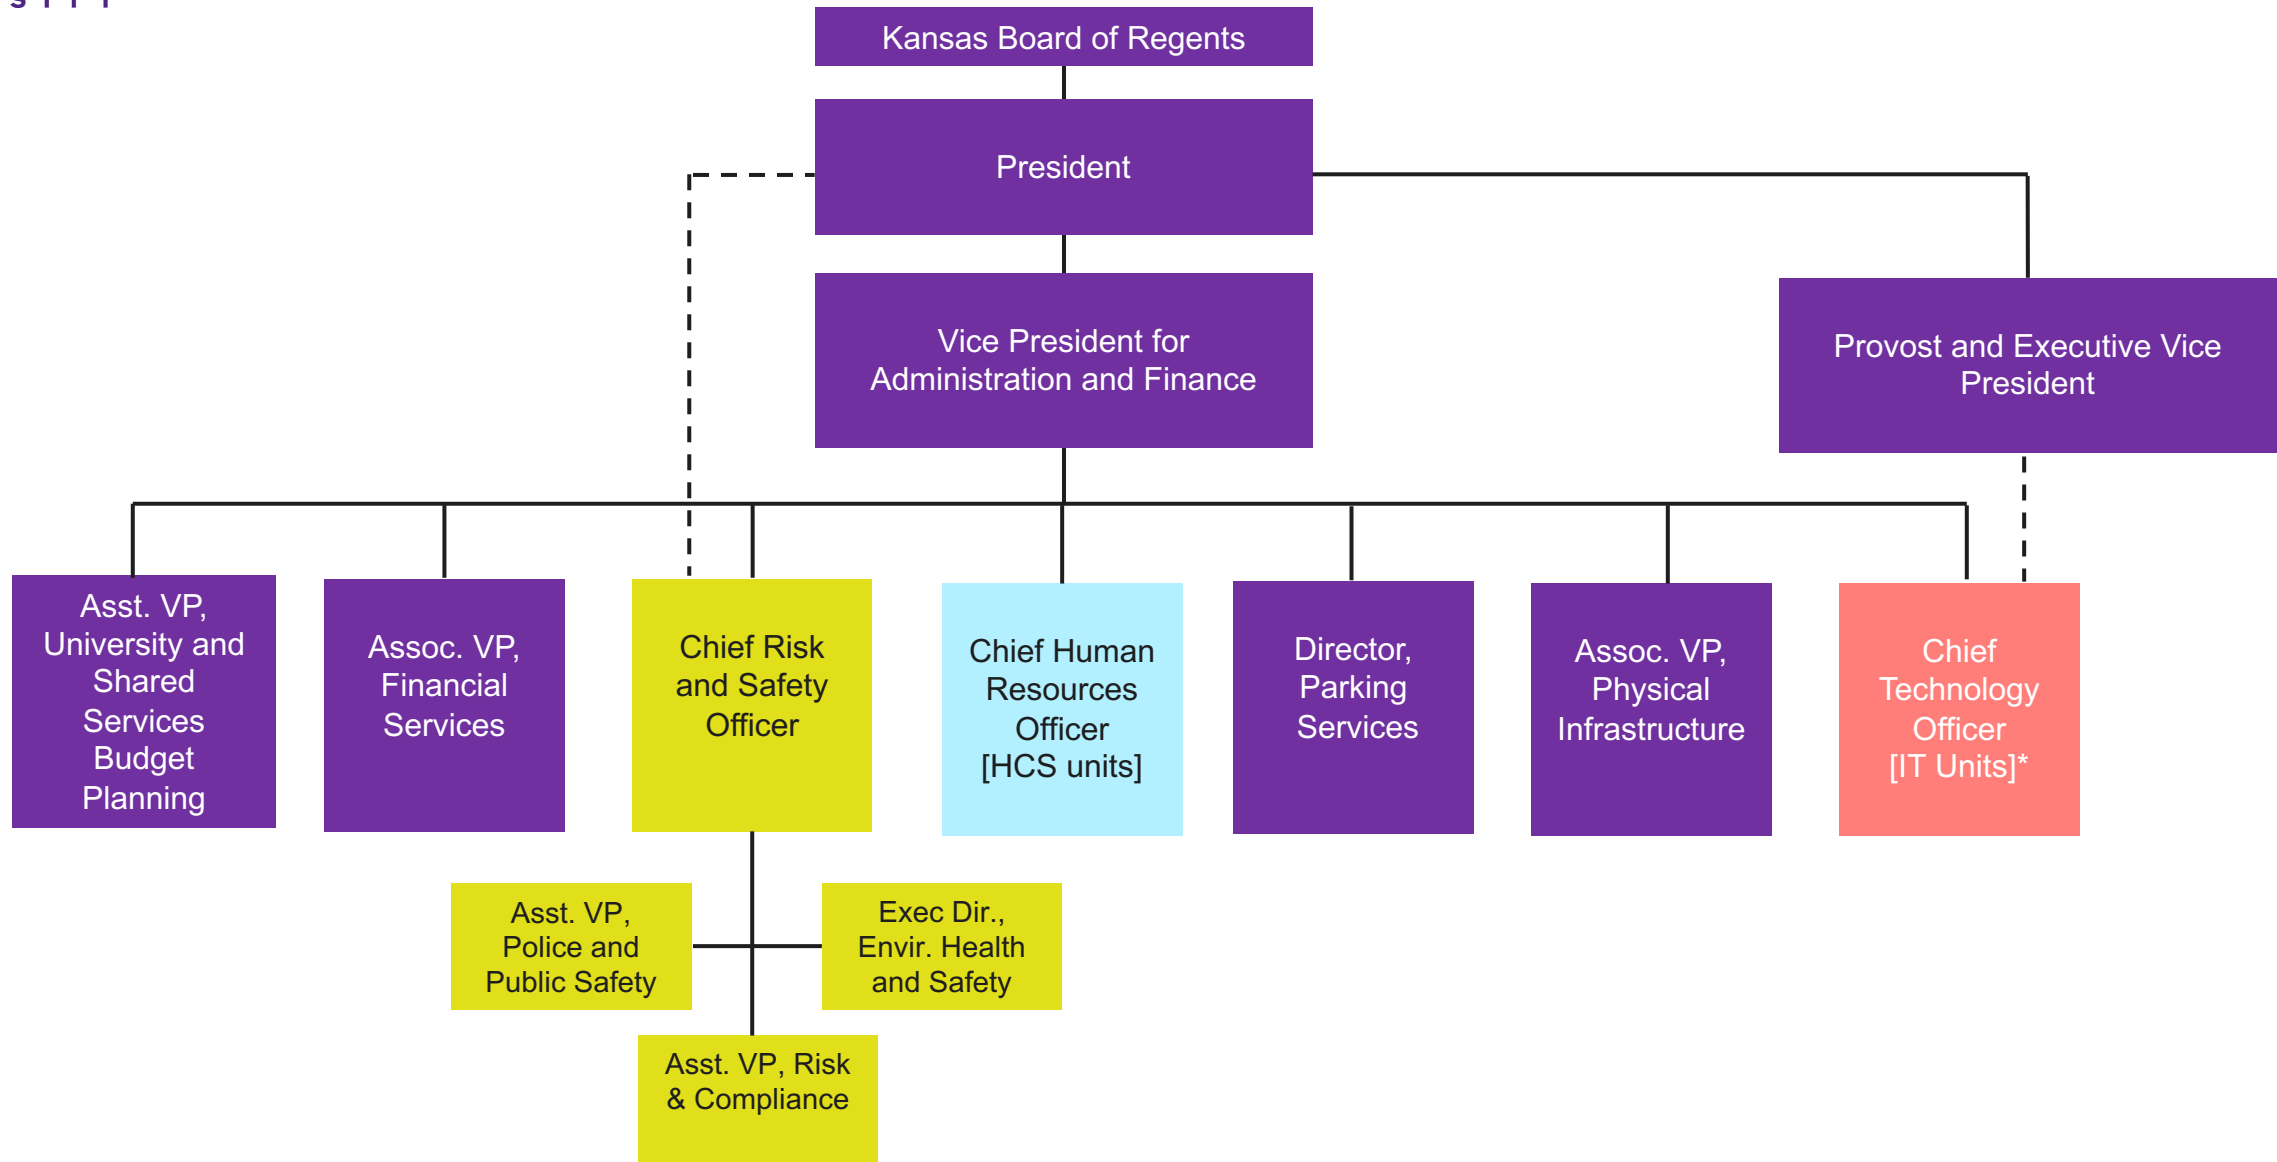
Kansas Board of Regents

President

Vice President for Administration and Finance

Provost and Executive Vice President

Asst. VP, University and Shared Services Budget Planning

Assoc. VP, Financial Services

Chief Risk and Safety Officer

Chief Human Resources Officer [HCS units]

Director, Parking Services

Assoc. VP, Physical Infrastructure

Chief Technology Officer [IT Units]*

Asst. VP, Police and Public Safety

Exec Dir., Envir. Health and Safety

Asst. VP, Risk & Compliance